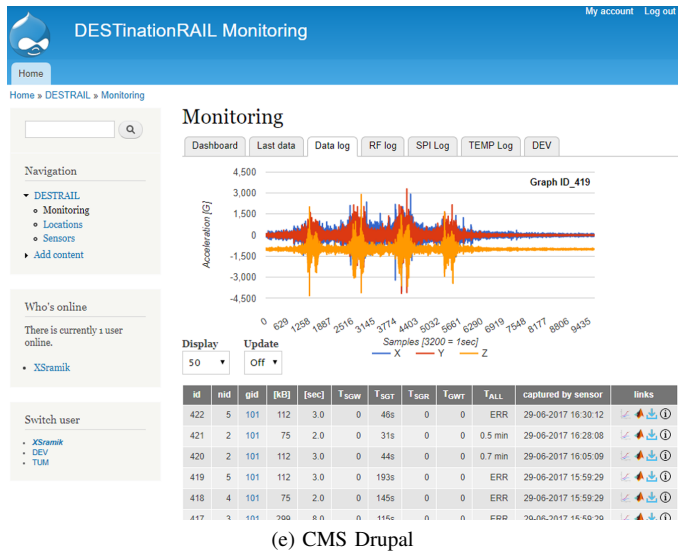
DESTinationRAIL Monitoring

My account Log out

Home

Home » DESTRAIL » Monitoring

Navigation

DESTRAIL
Monitoring
Locations
Sensors
Add content

Who's online

There is currently 1 user online.

XSramik

Switch user

XSramik
DEV
TUM

Monitoring

Dashboard | Last data | Data log | RF log | SPI Log | TEMP Log | DEV

Graph ID_419

Acceleration [G]

4,500
3,000
1,500
0
-1,500
-3,000
-4,500

0 629 1258 1887 2516 3145 3774 4403 5032 5661 6290 6919 7548 8177 8806 9435

Samples [3200 = 1sec]

X Y Z

Display
50

Update
Off

| id | nid | gid | [kB] | [sec] | $T_{SGW}$ | $T_{SGT}$ | $T_{SGR}$ | $T_{GWT}$ | $T_{ALL}$ | captured by sensor | links |
|---|---|---|---|---|---|---|---|---|---|---|---|
| 422 | 5 | 101 | 112 | 3.0 | 0 | 46s | 0 | 0 | ERR | 29-06-2017 16:30:12 | |
| 421 | 2 | 101 | 75 | 2.0 | 0 | 31s | 0 | 0 | 0.5 min | 29-06-2017 16:28:08 | |
| 420 | 2 | 101 | 112 | 3.0 | 0 | 44s | 0 | 0 | 0.7 min | 29-06-2017 16:05:09 | |
| 419 | 5 | 101 | 112 | 3.0 | 0 | 193s | 0 | 0 | ERR | 29-06-2017 15:59:29 | |
| 418 | 4 | 101 | 75 | 2.0 | 0 | 145s | 0 | 0 | ERR | 29-06-2017 15:59:29 | |
| 417 | 3 | 101 | 299 | 8.0 | 0 | 115s | 0 | 0 | ERR | 29-06-2017 15:59:29 | |

(e) CMS Drupal